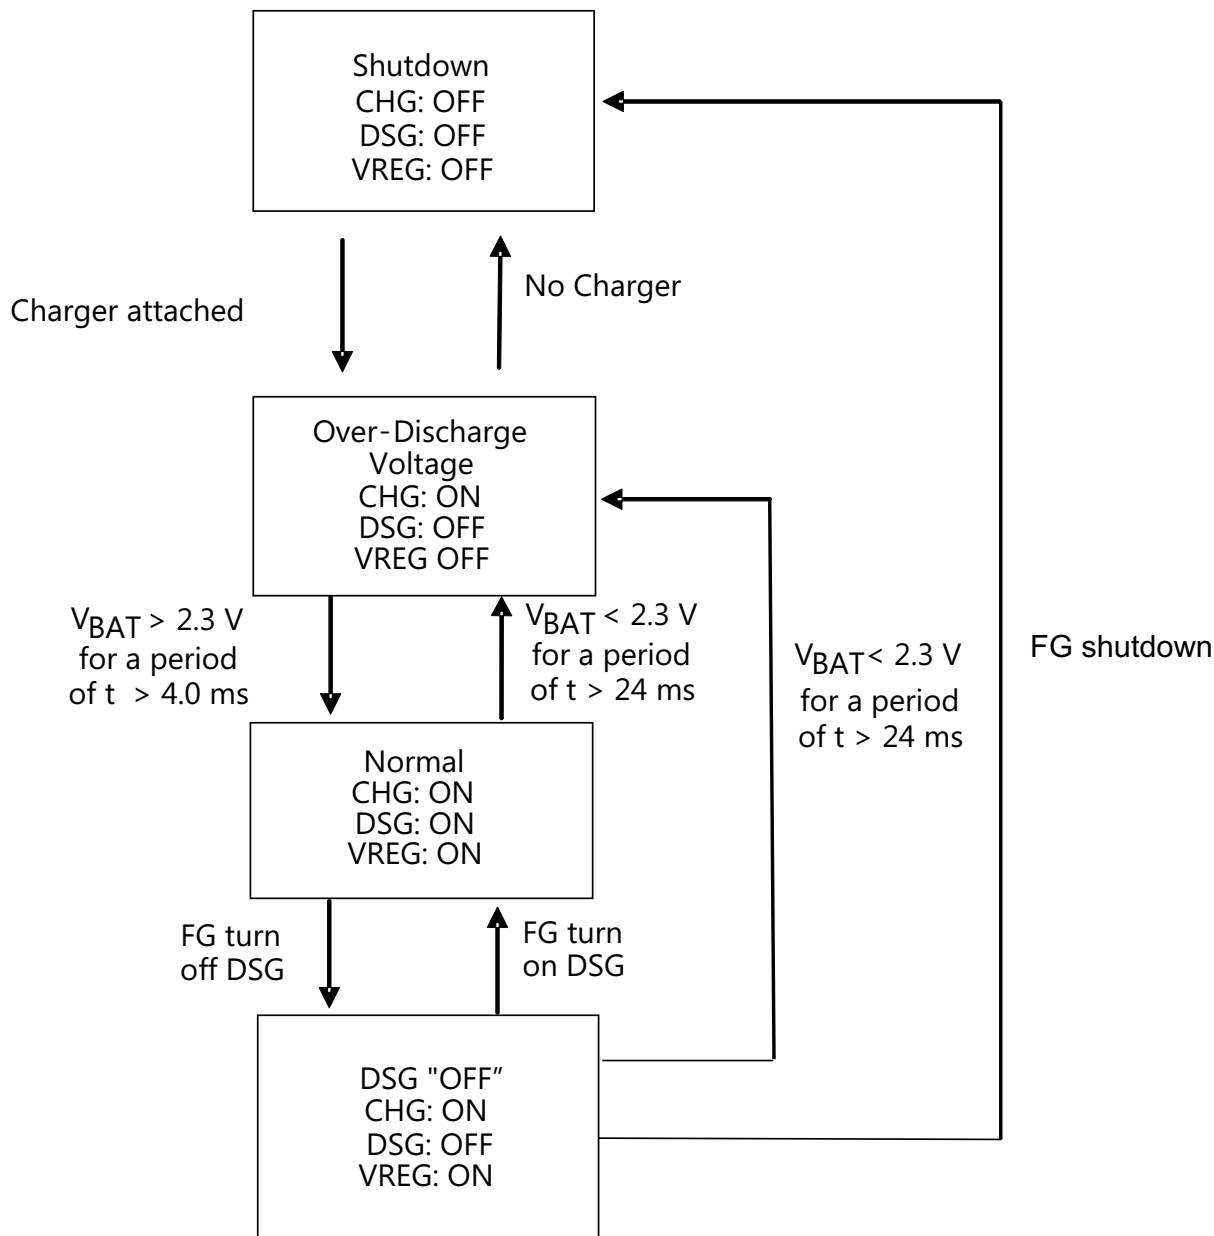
Shutdown
CHG: OFF
DSG: OFF
VREG: OFF

Charger attached

No Charger

Over-Discharge Voltage
CHG: ON
DSG: OFF
VREG OFF

$V_{BAT}$ > 2.3 V for a period of t > 4.0 ms

$V_{BAT}$ < 2.3 V for a period of t > 24 ms

$V_{BAT}$< 2.3 V for a period of t > 24 ms

FG shutdown

Normal
CHG: ON
DSG: ON
VREG: ON

FG turn off DSG

FG turn on DSG

DSG "OFF”
CHG: ON
DSG: OFF
VREG: ON